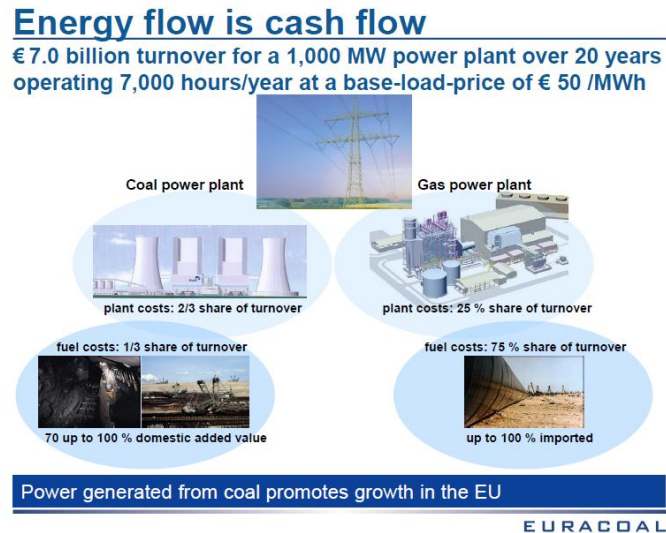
Energy flow is cash flow

€ 7.0 billion turnover for a 1,000 MW power plant over 20 years operating 7,000 hours/year at a base-load-price of € 50 /MWh

Coal power plant

Gas power plant

plant costs: 2/3 share of turnover

plant costs: 25 % share of turnover

fuel costs: 1/3 share of turnover

fuel costs: 75 % share of turnover

70 up to 100 % domestic added value

up to 100 % imported

Power generated from coal promotes growth in the EU

EURACOAL